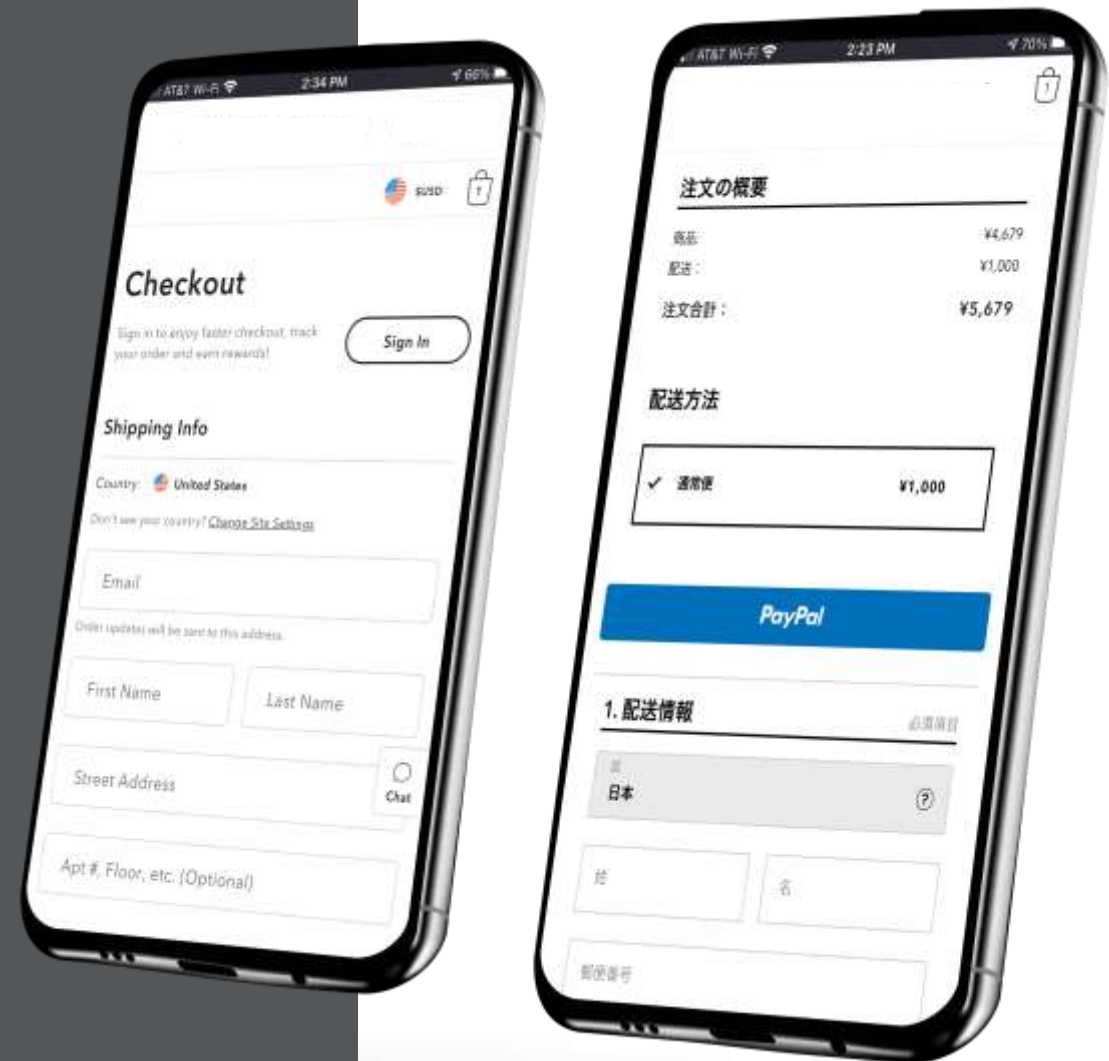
AT&T Wi-Fi 2:34 PM 66%

$USD 1

Checkout

Sign in to enjoy faster checkout, track your order and earn rewards!

Sign In

Shipping Info

Country: United States

Don't see your country? Change Site Settings

Email

Order updates will be sent to this address.

First Name

Last Name

Street Address

Chat

Apt #, Floor, etc. (Optional)

AT&T Wi-Fi 2:23 PM 70%

1

注文の概要

商品: ¥4,679

配送: ¥1,000

注文合計: ¥5,679

配送方法

✓ 通常便 ¥1,000

PayPal

1. 配送情報

必須項目

国

日本

?

姓

名

郵便番号